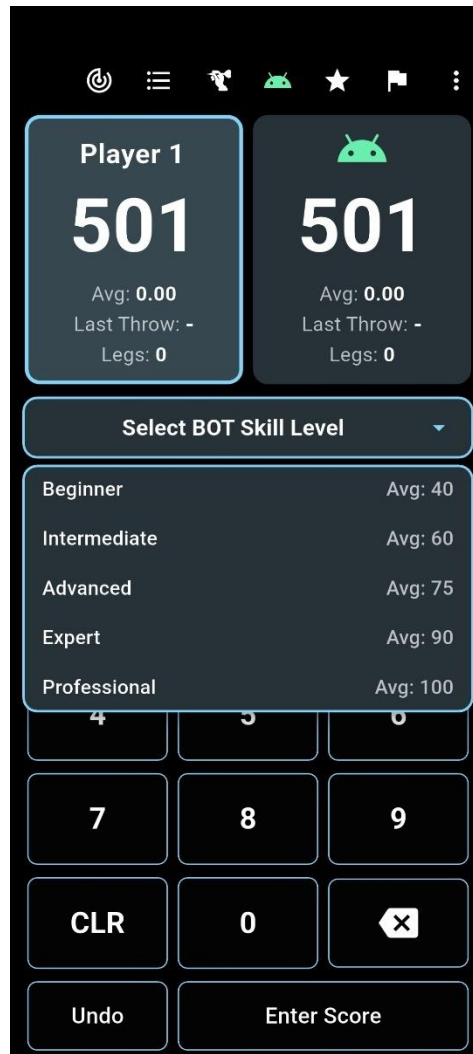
Player 1

501

Avg: 0.00
Last Throw: -
Legs: 0

501

Avg: 0.00
Last Throw: -
Legs: 0

Select BOT Skill Level

Beginner Avg: 40
Intermediate Avg: 60
Advanced Avg: 75
Expert Avg: 90
Professional Avg: 100

4 5 6

7 8 9

CLR 0

Undo Enter Score